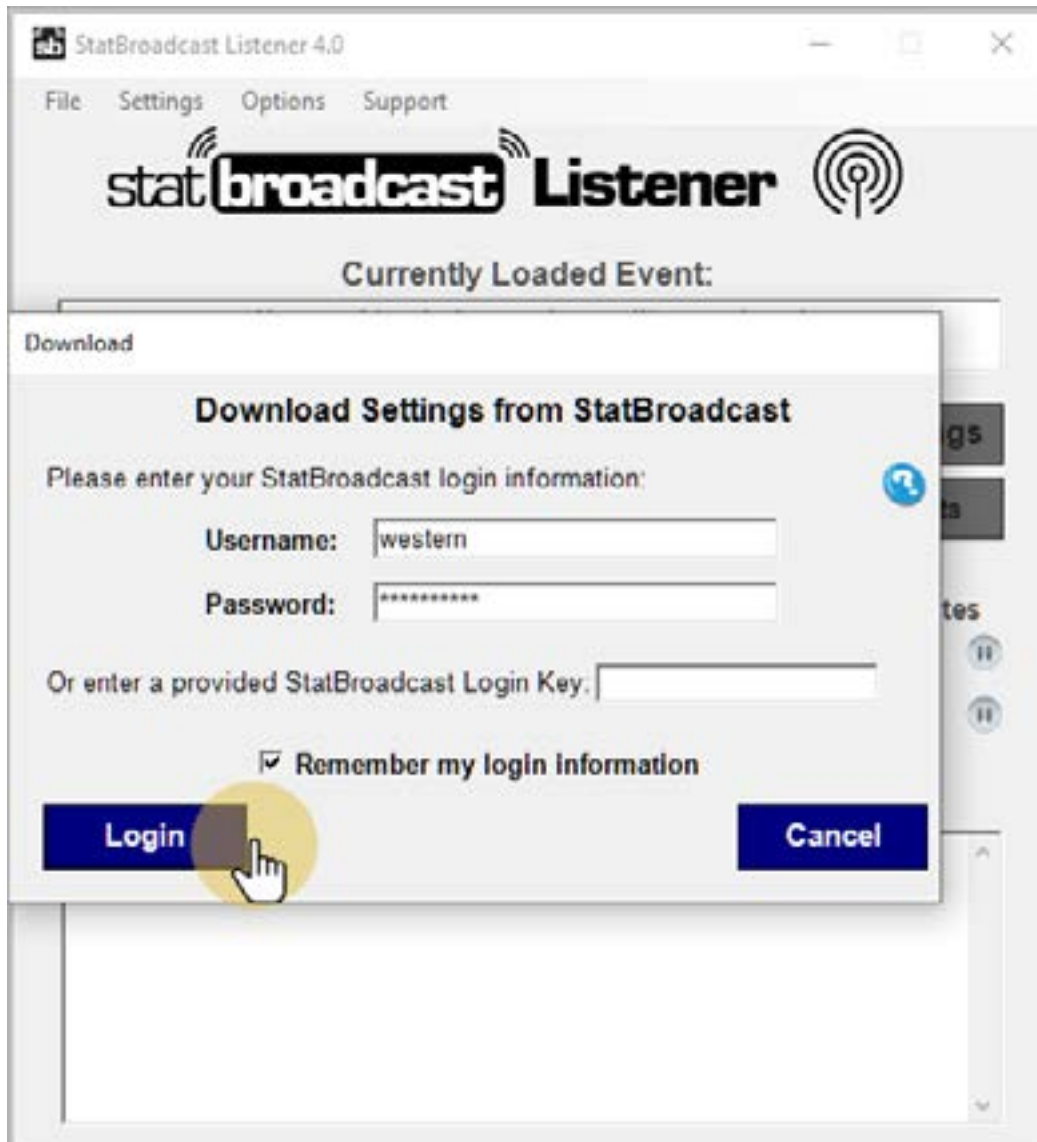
StatBroadcast Listener 4.0

File Settings Options Support

statbroadcast Listener

Currently Loaded Event:

gs

ts

tes

Download

Download Settings from StatBroadcast

Please enter your StatBroadcast login information:

Username: western

Password: ***********

Or enter a provided StatBroadcast Login Key.

☑ Remember my login information

Login

Cancel